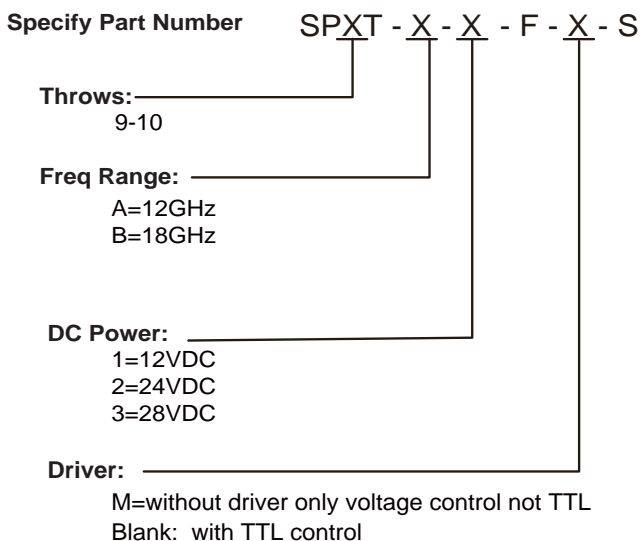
Specify Part Number SPXT - X - X - F - X - S

Throws:
9-10

Freq Range:
A=12GHz
B=18GHz

DC Power:
1=12VDC
2=24VDC
3=28VDC

Driver:
M=without driver only voltage control not TTL
Blank: with TTL control